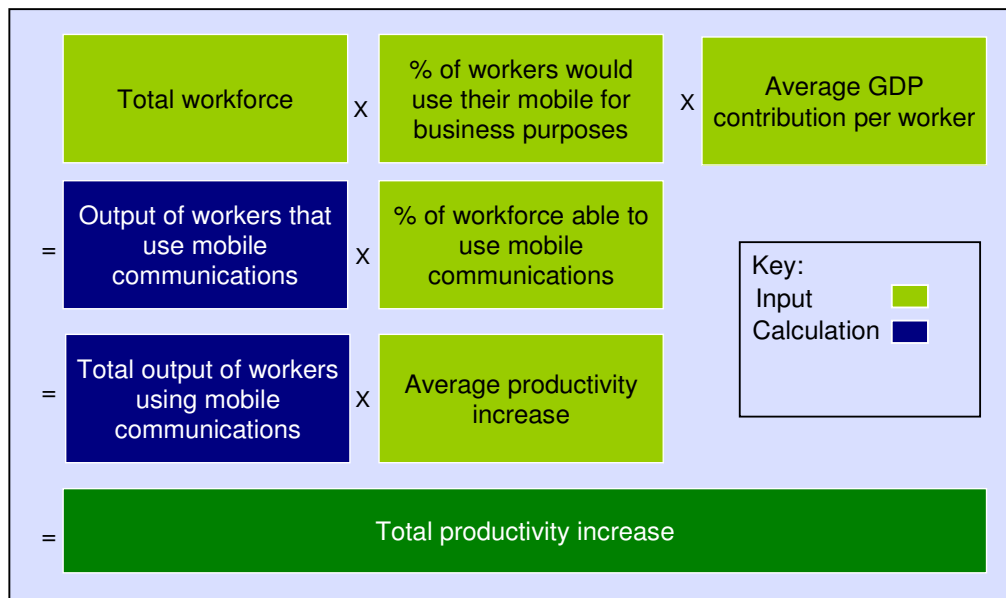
Total workforce

x

% of workers would use their mobile for business purposes

x

Average GDP contribution per worker

=

Output of workers that use mobile communications

x

% of workforce able to use mobile communications

Key:
Input
Calculation

=

Total output of workers using mobile communications

x

Average productivity increase

=

Total productivity increase